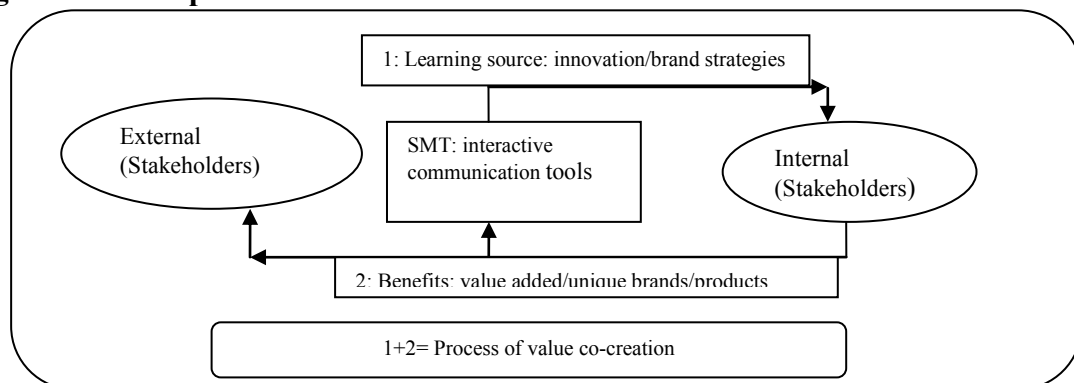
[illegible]

1: Learning source: innovation/brand strategies

External (Stakeholders)

SMT: interactive communication tools

Internal (Stakeholders)

2: Benefits: value added/unique brands/products

1+2= Process of value co-creation